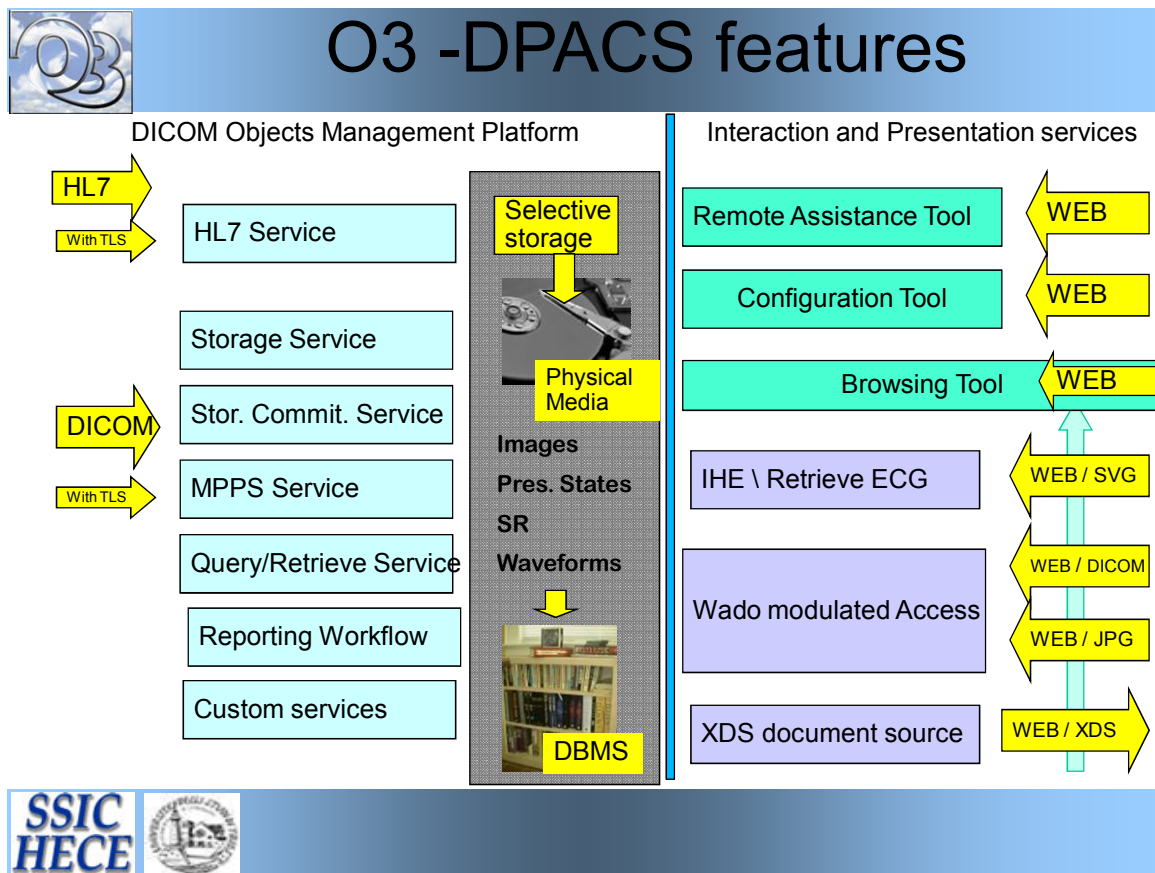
O3 -DPACS features

DICOM Objects Management Platform

HL7

With TLS

HL7 Service

Storage Service

DICOM

Stor. Commit. Service

With TLS

MPPS Service

Query/Retrieve Service

Reporting Workflow

Custom services

Selective storage

Physical Media

Images

Pres. States

SR

Waveforms

DBMS

Interaction and Presentation services

Remote Assistance Tool

WEB

Configuration Tool

WEB

Browsing Tool

WEB

IHE \ Retrieve ECG

WEB / SVG

Wado modulated Access

WEB / DICOM

WEB / JPG

XDS document source

WEB / XDS

SSIC HECE